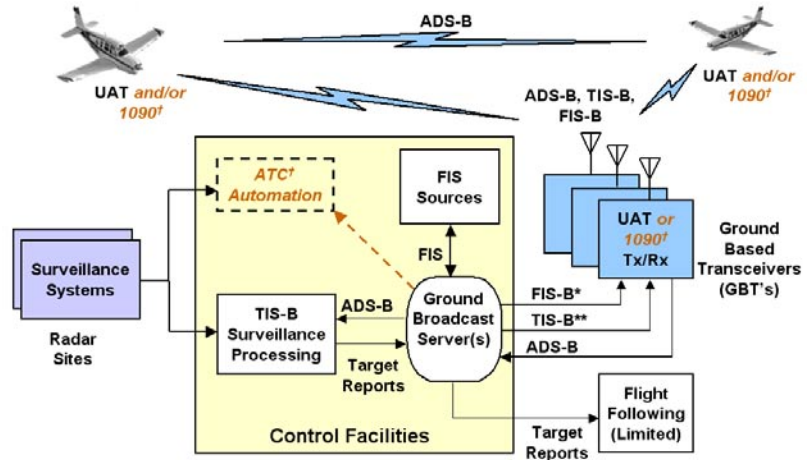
ADS-B

UAT and/or 1090†

UAT and/or 1090†

ADS-B, TIS-B, FIS-B

ATC† Automation

FIS Sources

FIS

UAT or 1090† Tx/Rx

Ground Based Transceivers (GBT's)

Surveillance Systems

Radar Sites

TIS-B Surveillance Processing

ADS-B

Ground Broadcast Server(s)

FIS-B*

TIS-B**

ADS-B

Target Reports

Flight Following (Limited)

Control Facilities

Target Reports